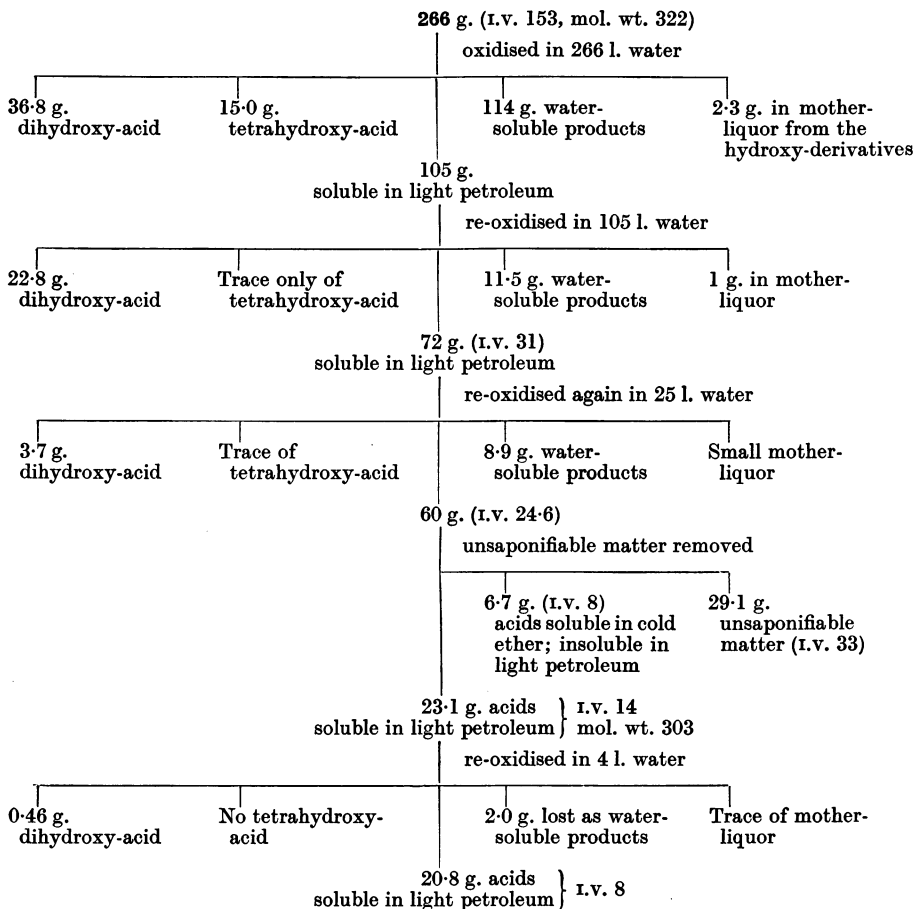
266 g. (I.V. 153, mol. wt. 322)

oxidised in 266 l. water

36·8 g. dihydroxy-acid

15·0 g. tetrahydroxy-acid

114 g. water-soluble products

2·3 g. in mother-liquor from the hydroxy-derivatives

105 g. soluble in light petroleum

re-oxidised in 105 l. water

22·8 g. dihydroxy-acid

Trace only of tetrahydroxy-acid

11·5 g. water-soluble products

1 g. in mother-liquor

72 g. (I.V. 31) soluble in light petroleum

re-oxidised again in 25 l. water

3·7 g. dihydroxy-acid

Trace of tetrahydroxy-acid

8·9 g. water-soluble products

Small mother-liquor

60 g. (I.V. 24·6)

unsaponifiable matter removed

6·7 g. (I.V. 8) acids soluble in cold ether; insoluble in light petroleum

29·1 g. unsaponifiable matter (I.V. 33)

23·1 g. acids soluble in light petroleum } I.V. 14 mol. wt. 303

re-oxidised in 4 l. water

0·46 g. dihydroxy-acid

No tetrahydroxy-acid

2·0 g. lost as water-soluble products

Trace of mother-liquor

20·8 g. acids soluble in light petroleum } I.V. 8